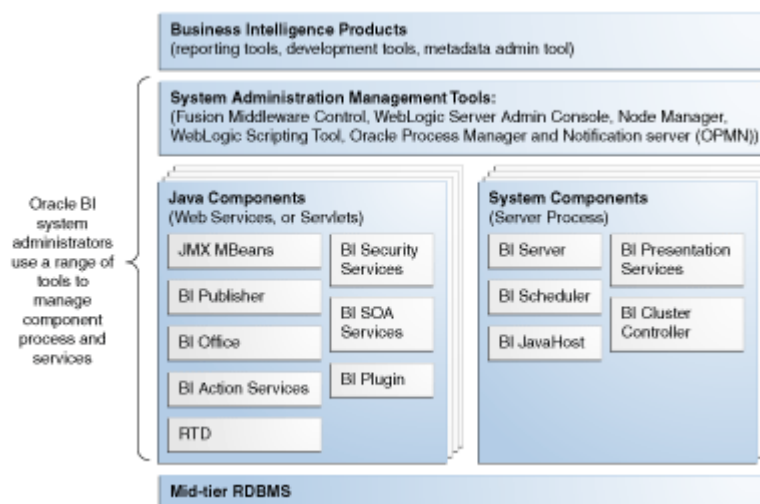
Business Intelligence Products
(reporting tools, development tools, metadata admin tool)

System Administration Management Tools:
(Fusion Middleware Control, WebLogic Server Admin Console, Node Manager, WebLogic Scripting Tool, Oracle Process Manager and Notification server (OPMN))

Oracle BI system administrators use a range of tools to manage component process and services

Java Components
(Web Services, or Servlets)

JMX MBeans

BI Security Services

BI Publisher

BI SOA Services

BI Office

BI Action Services

BI Plugin

RTD

System Components
(Server Process)

BI Server

BI Presentation Services

BI Scheduler

BI Cluster Controller

BI JavaHost

Mid-tier RDBMS